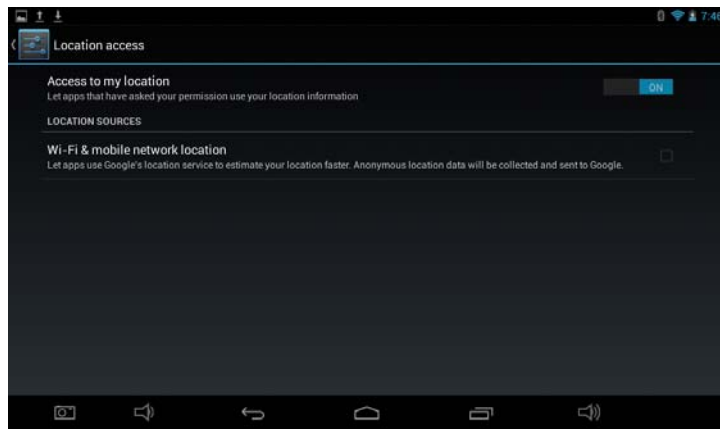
7:46

Location access

Access to my location
Let apps that have asked your permission use your location information

ON

LOCATION SOURCES

Wi-Fi & mobile network location
Let apps use Google's location service to estimate your location faster. Anonymous location data will be collected and sent to Google.